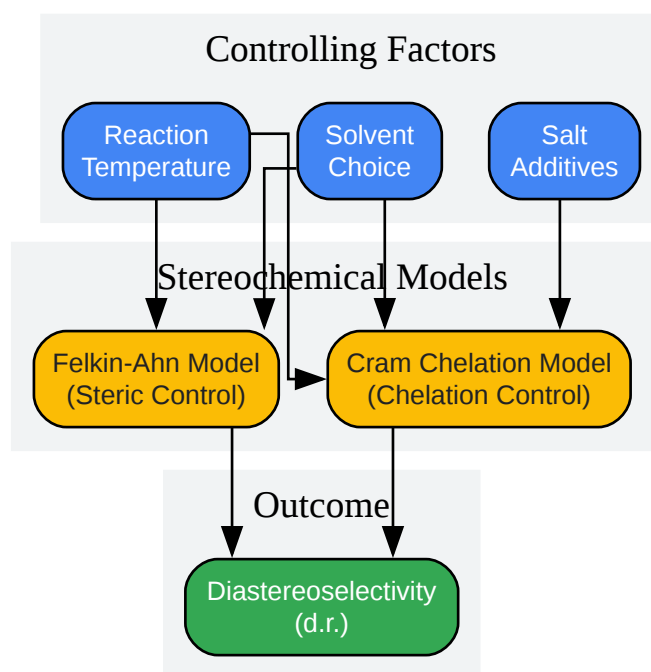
Controlling Factors

Reaction Temperature

Solvent Choice

Salt Additives

Stereochemical Models

Felkin-Ahn Model (Steric Control)

Cram Chelation Model (Chelation Control)

Outcome

Diastereoselectivity (d.r.)